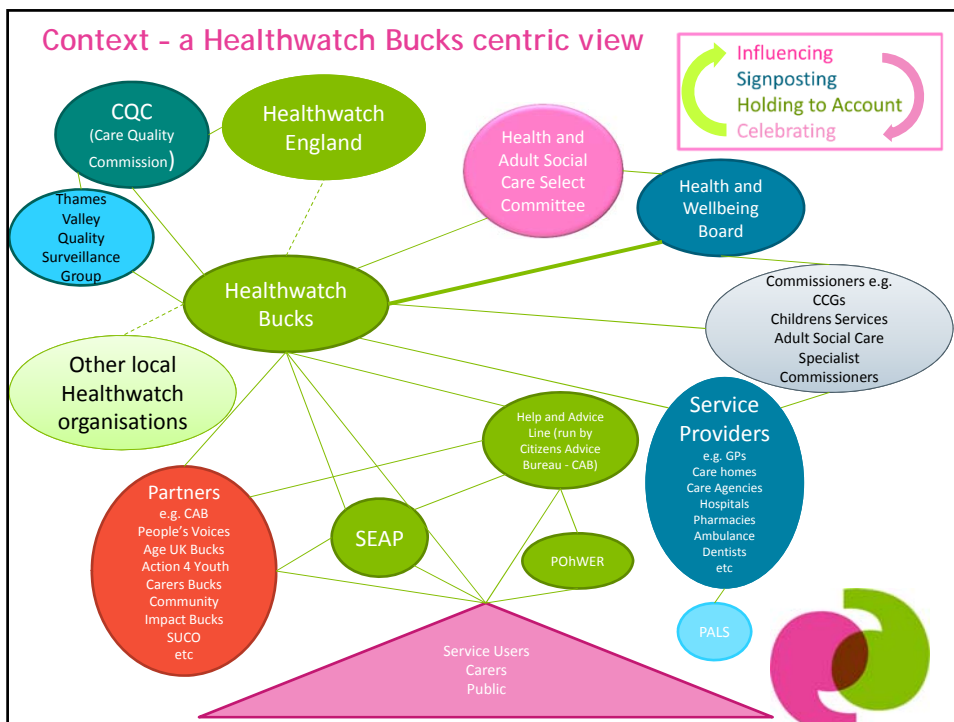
Context - a Healthwatch Bucks centric view

Influencing
Signposting
Holding to Account
Celebrating

CQC (Care Quality Commission)

Healthwatch England

Health and Adult Social Care Select Committee

Health and Wellbeing Board

Thames Valley Quality Surveillance Group

Healthwatch Bucks

Commissioners e.g. CCGs Childrens Services Adult Social Care Specialist Commissioners

Other local Healthwatch organisations

Help and Advice Line (run by Citizens Advice Bureau - CAB)

Service Providers
e.g. GPs Care homes Care Agencies Hospitals Pharmacies Ambulance Dentists etc

Partners
e.g. CAB People's Voices Age UK Bucks Action 4 Youth Carers Bucks Community Impact Bucks SUCO etc

SEAP

POhWER

PALS

Service Users Carers Public